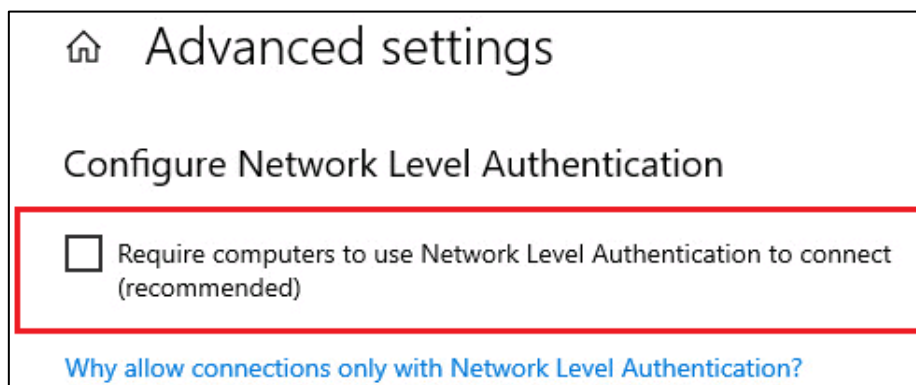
Advanced settings

Configure Network Level Authentication

Require computers to use Network Level Authentication to connect (recommended)

Why allow connections only with Network Level Authentication?